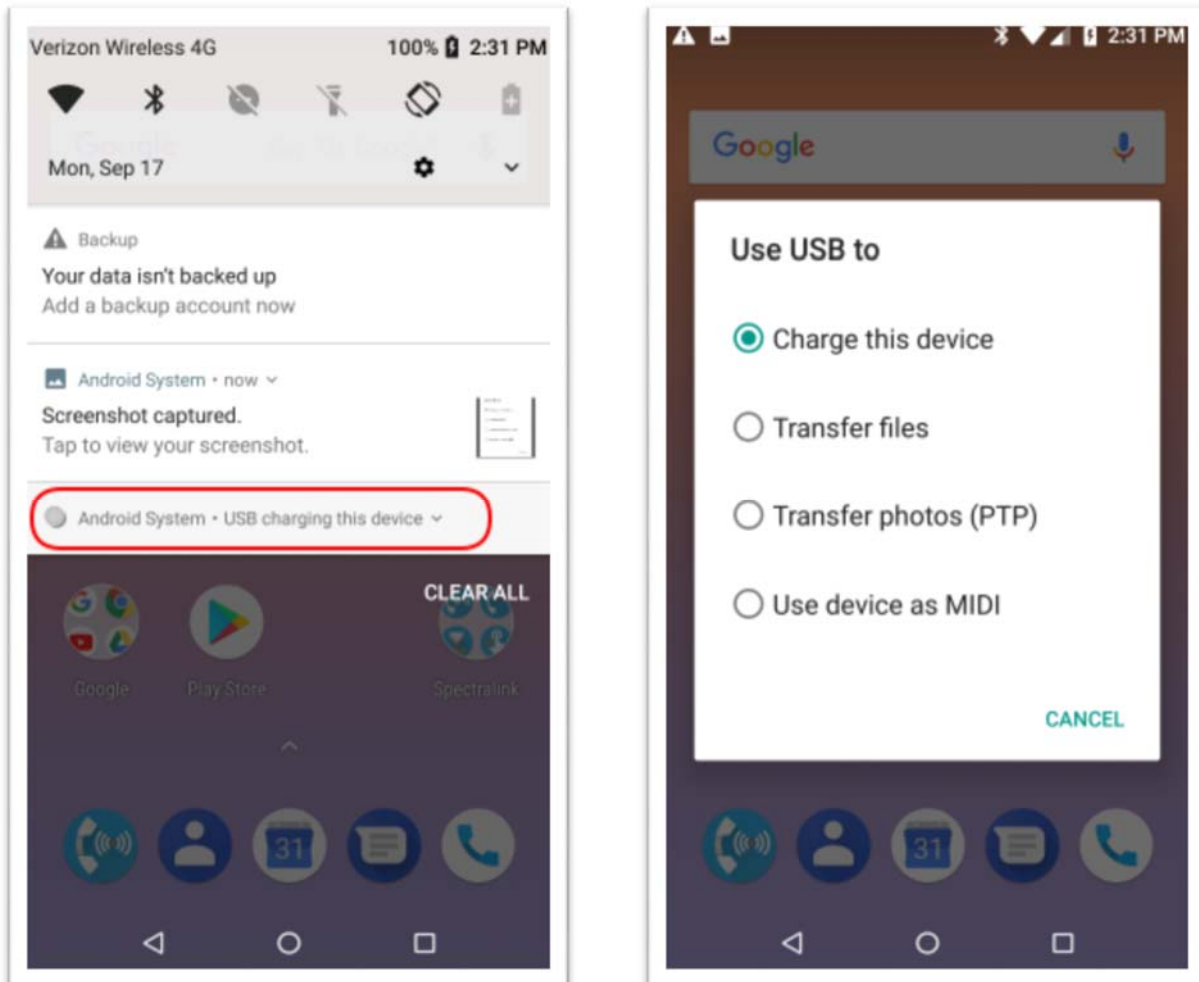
Verizon Wireless 4G

100% 2:31 PM

Mon, Sep 17

Backup

Your data isn't backed up

Add a backup account now

Android System • now

Screenshot captured.

Tap to view your screenshot.

Android System • USB charging this device

CLEAR ALL

Google

Play Store

Spectralink

31

2:31 PM

Google

Use USB to

Charge this device

Transfer files

Transfer photos (PTP)

Use device as MIDI

CANCEL

31